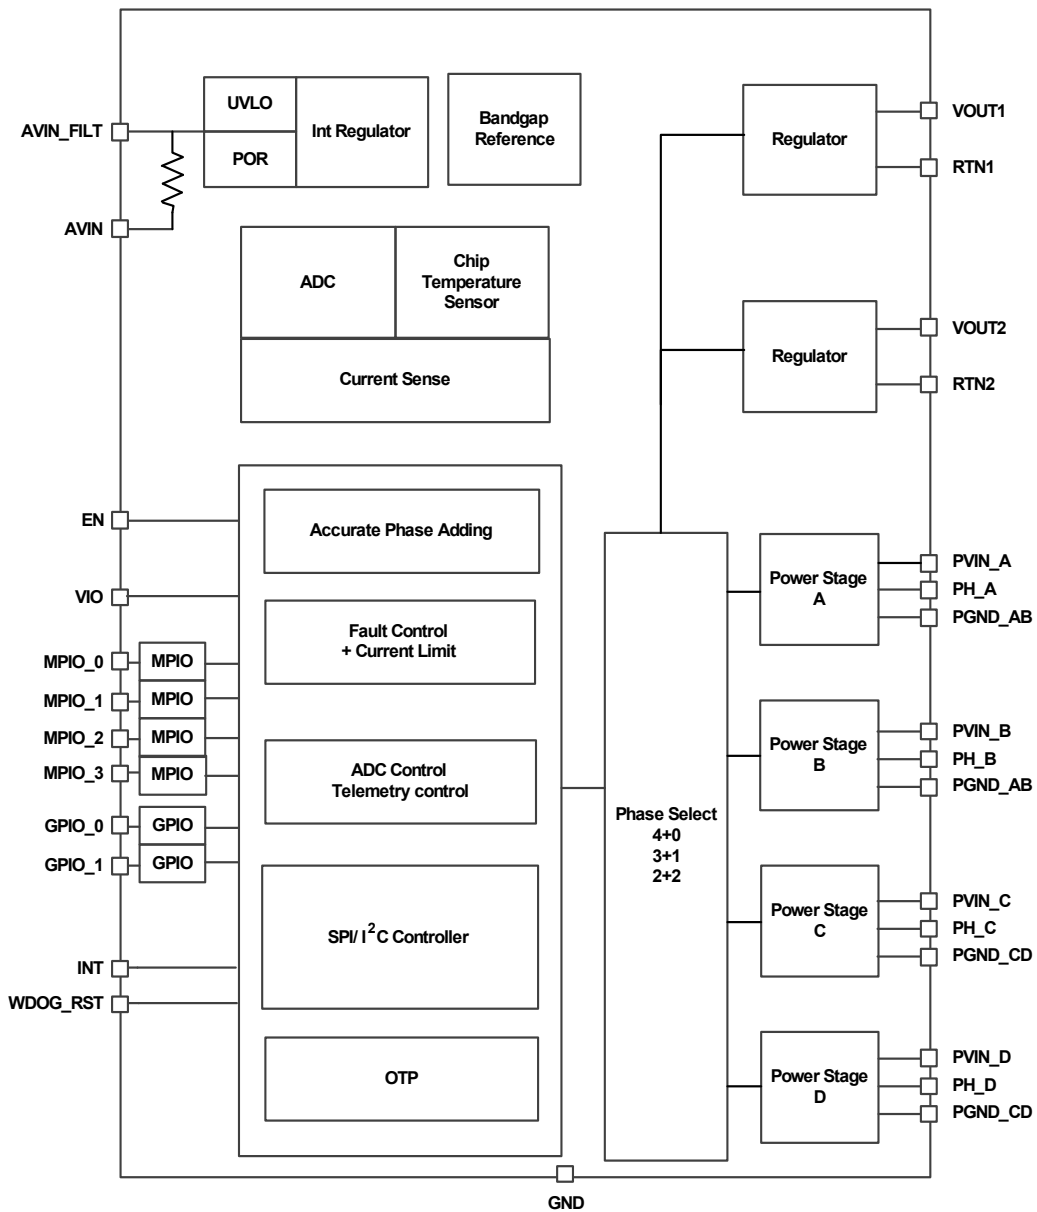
AVIN_FILT
AVIN
UVLO
POR
Int Regulator
Bandgap Reference
ADC
Chip Temperature Sensor
Current Sense
Regulator
VOUT1
RTN1
Regulator
VOUT2
RTN2
EN
VIO
MPIO_0
MPIO_1
MPIO_2
MPIO_3
GPIO_0
GPIO_1
INT
WDOG_RST
MPIO
MPIO
MPIO
MPIO
GPIO
GPIO
Accurate Phase Adding
Fault Control + Current Limit
ADC Control Telemetry control
SPI/ $I^2$C Controller
OTP
Phase Select 4+0 3+1 2+2
Power Stage A
PVIN_A
PH_A
PGND_AB
Power Stage B
PVIN_B
PH_B
PGND_AB
Power Stage C
PVIN_C
PH_C
PGND_CD
Power Stage D
PVIN_D
PH_D
PGND_CD
GND